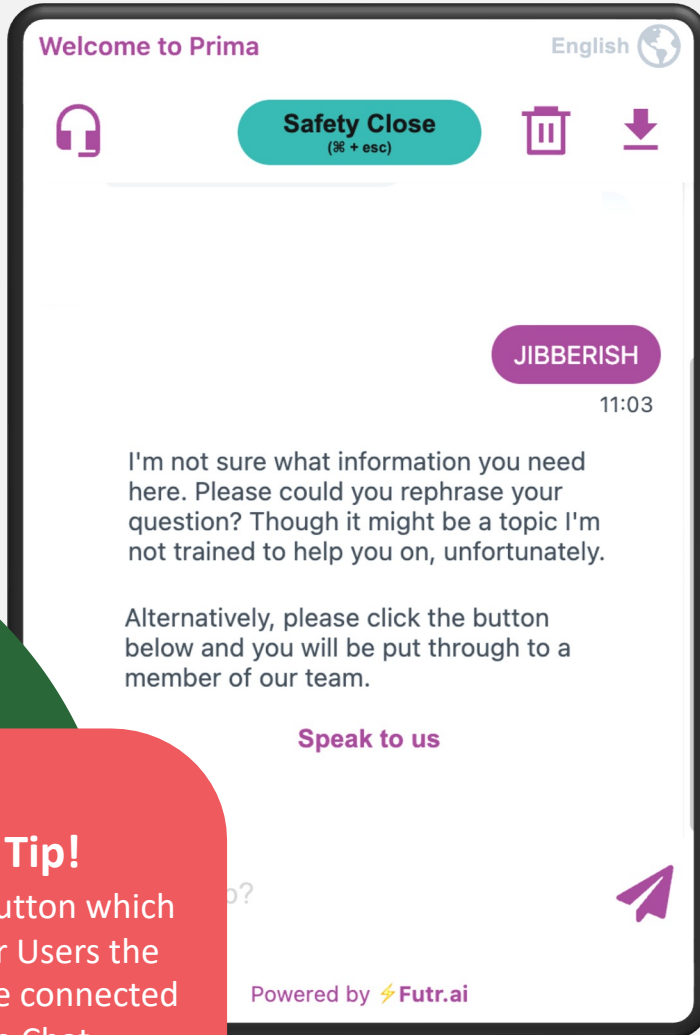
Welcome to Prima

English

Safety Close
(⌘ + esc)

JIBBERISH

11:03

I'm not sure what information you need here. Please could you rephrase your question? Though it might be a topic I'm not trained to help you on, unfortunately.

Alternatively, please click the button below and you will be put through to a member of our team.

Speak to us

Tip!
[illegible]utton which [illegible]r Users the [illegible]e connected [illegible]

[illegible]p?

Powered by ⚡Futr.ai